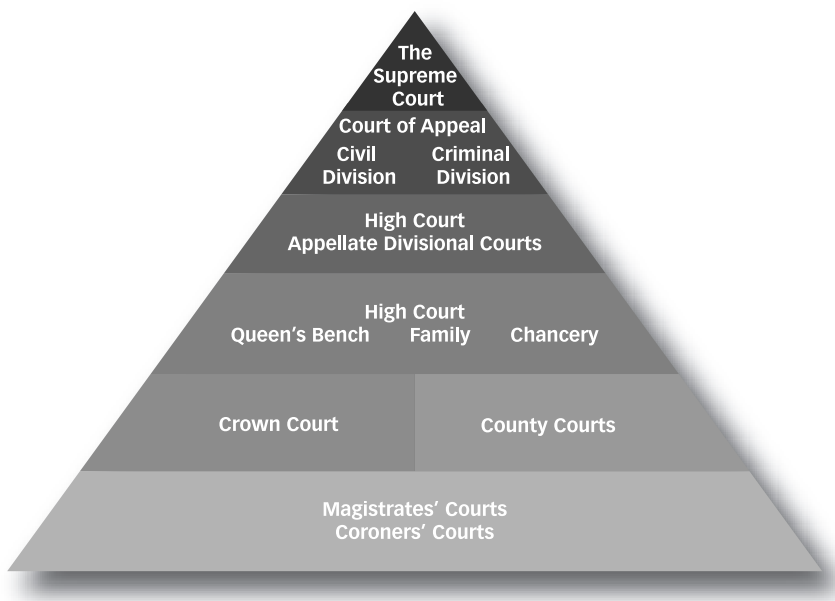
The Supreme Court

Court of Appeal
Civil Division
Criminal Division

High Court
Appellate Divisional Courts

High Court
Queen's Bench
Family
Chancery

Crown Court

County Courts

Magistrates' Courts
Coroners' Courts